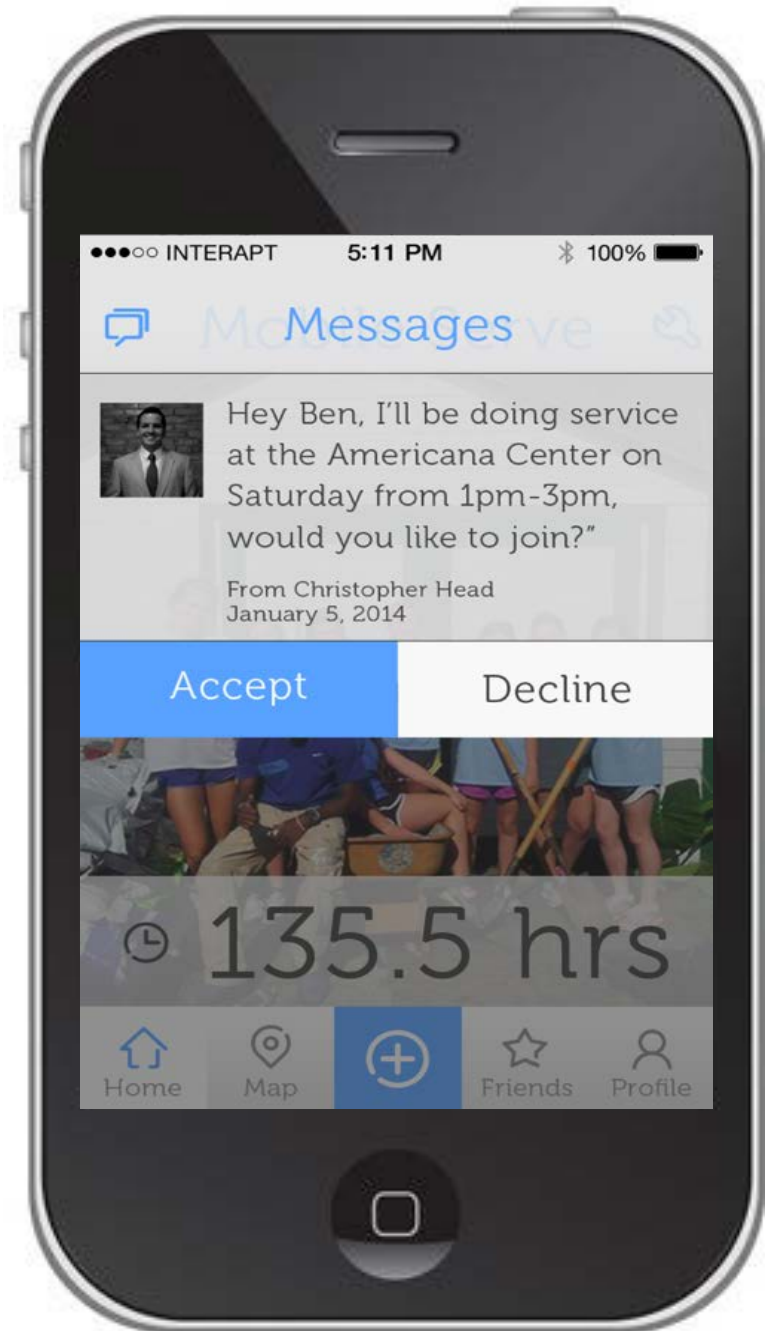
●●●○○ INTERAPT 5:11 PM 100%

Messages

Hey Ben, I'll be doing service at the Americana Center on Saturday from 1pm-3pm, would you like to join?"

From Christopher Head
January 5, 2014

Accept

Decline

135.5 hrs

Home

Map

Friends

Profile